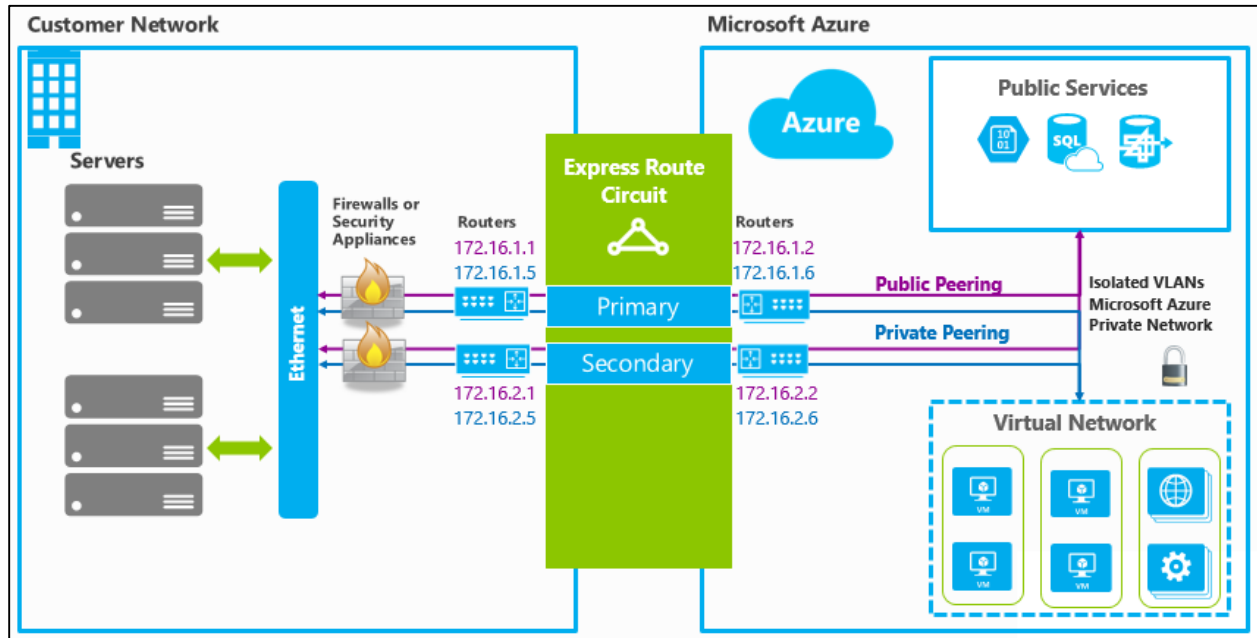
Customer Network

Servers

Ethernet

Firewalls or Security Appliances

Routers
172.16.1.1
172.16.1.5

Express Route Circuit

Primary

Secondary

172.16.2.1
172.16.2.5

Microsoft Azure

Azure

Public Services

10
01

SQL

Routers
172.16.1.2
172.16.1.6

Public Peering

Private Peering

Isolated VLANs
Microsoft Azure
Private Network

172.16.2.2
172.16.2.6

Virtual Network

VM

VM

VM

VM